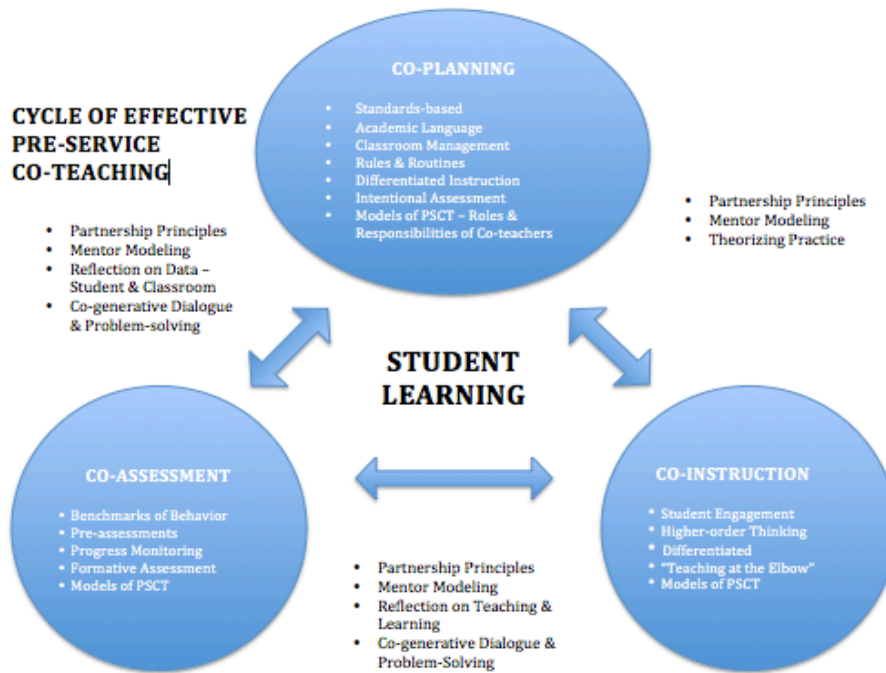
CYCLE OF EFFECTIVE PRE-SERVICE CO-TEACHING

CO-PLANNING

- Standards-based
- Academic Language
- Classroom Management
- Rules & Routines
- Differentiated Instruction
- Intentional Assessment
- Models of PSCT – Roles & Responsibilities of Co-teachers

- Partnership Principles
- Mentor Modeling
- Reflection on Data – Student & Classroom
- Co-generative Dialogue & Problem-solving

- Partnership Principles
- Mentor Modeling
- Theorizing Practice

STUDENT LEARNING

CO-ASSESSMENT

- Benchmarks of Behavior
- Pre-assessments
- Progress Monitoring
- Formative Assessment
- Models of PSCT

CO-INSTRUCTION

- Student Engagement
- Higher-order Thinking
- Differentiated
- "Teaching at the Elbow"
- Models of PSCT

- Partnership Principles
- Mentor Modeling
- Reflection on Teaching & Learning
- Co-generative Dialogue & Problem-Solving